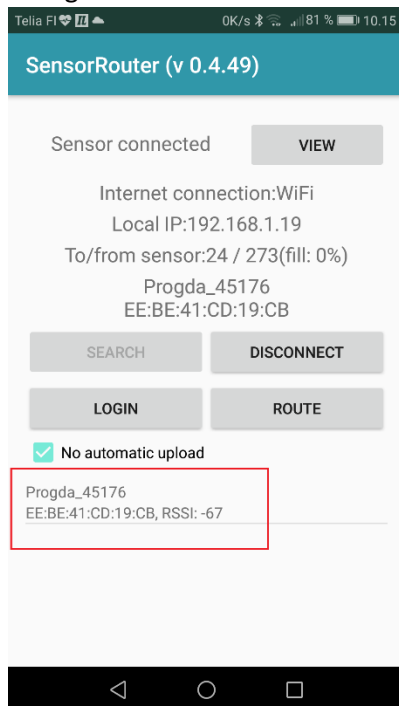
Telia FI 0K/s 81 % 10.15

SensorRouter (v 0.4.49)

Sensor connected VIEW

Internet connection:WiFi
Local IP:192.168.1.19
To/from sensor:24 / 273(fill: 0%)
Progda_45176
EE:BE:41:CD:19:CB

SEARCH DISCONNECT

LOGIN ROUTE

No automatic upload

Progda_45176
EE:BE:41:CD:19:CB, RSSI: -67